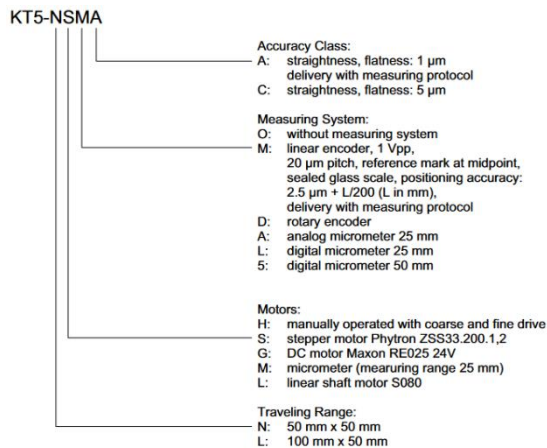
KT5-NSMA

Accuracy Class:
A: straightness, flatness: 1 µm delivery with measuring protocol
C: straightness, flatness: 5 µm

Measuring System:
O: without measuring system
M: linear encoder, 1 Vpp, 20 µm pitch, reference mark at midpoint, sealed glass scale, positioning accuracy: 2.5 µm + L/200 (L in mm), delivery with measuring protocol
D: rotary encoder
A: analog micrometer 25 mm
L: digital micrometer 25 mm
5: digital micrometer 50 mm

Motors:
H: manually operated with coarse and fine drive
S: stepper motor Phytron ZSS33.200.1,2
G: DC motor Maxon RE025 24V
M: micrometer (mearuring range 25 mm)
L: linear shaft motor S080

Traveling Range:
N: 50 mm x 50 mm
L: 100 mm x 50 mm